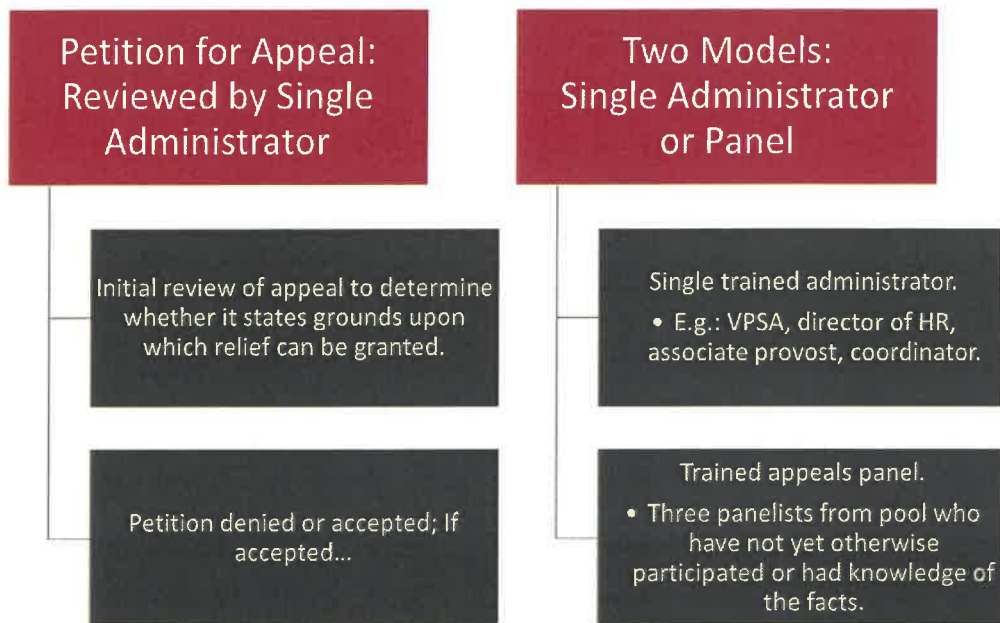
Petition for Appeal: Reviewed by Single Administrator

Initial review of appeal to determine whether it states grounds upon which relief can be granted.

Petition denied or accepted; If accepted...

Two Models: Single Administrator or Panel

Single trained administrator.

• E.g.: VPSA, director of HR, associate provost, coordinator.

Trained appeals panel.

• Three panelists from pool who have not yet otherwise participated or had knowledge of the facts.